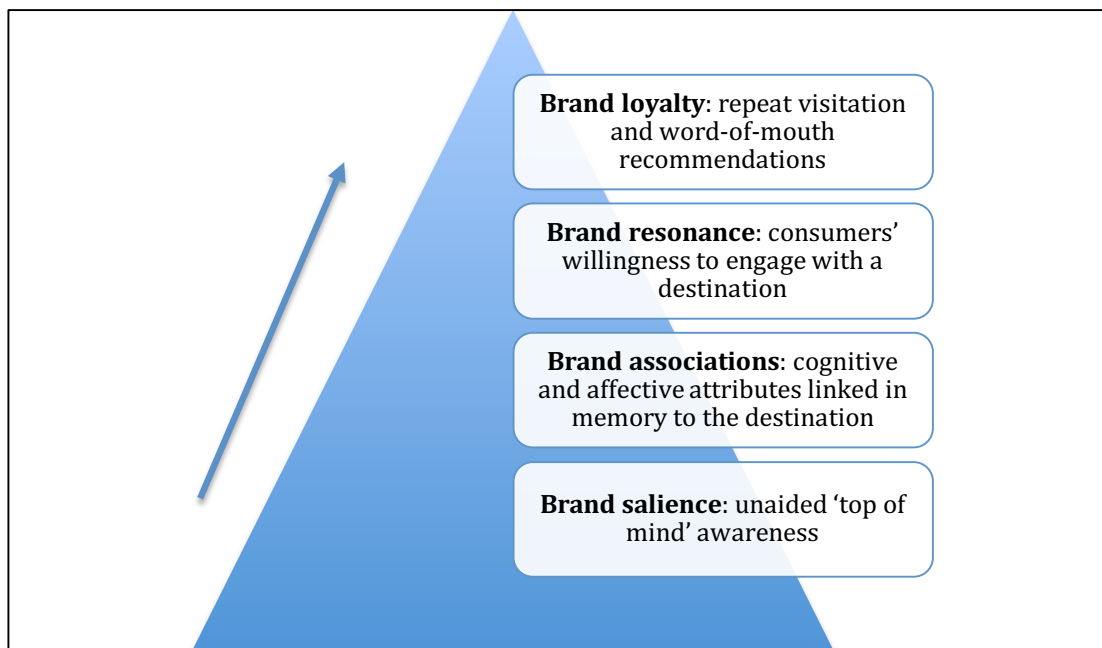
**Brand loyalty**: repeat visitation and word-of-mouth recommendations

**Brand resonance**: consumers' willingness to engage with a destination

**Brand associations**: cognitive and affective attributes linked in memory to the destination

**Brand salience**: unaided 'top of mind' awareness